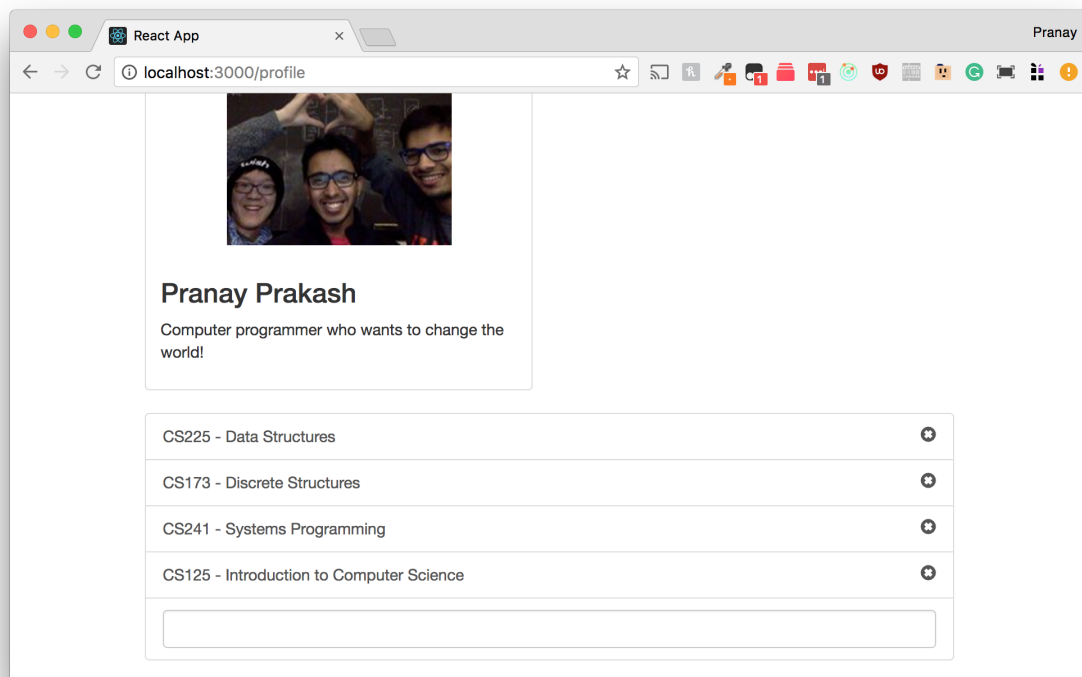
React App

Pranay

localhost:3000/profile

Pranay Prakash

Computer programmer who wants to change the world!

CS225 - Data Structures

CS173 - Discrete Structures

CS241 - Systems Programming

CS125 - Introduction to Computer Science